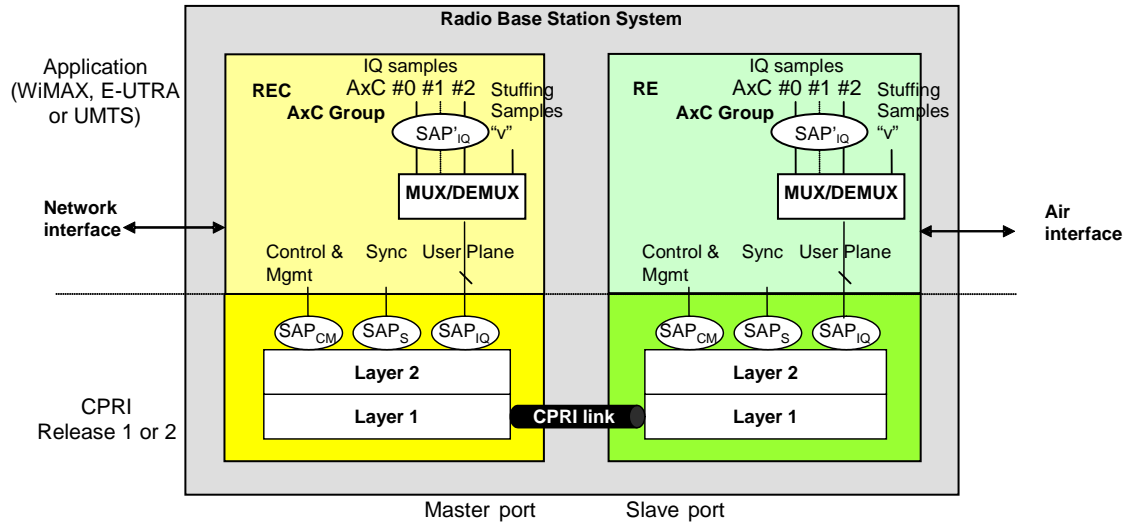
Radio Base Station System

Application (WiMAX, E-UTRA or UMTS)

REC
AxC Group
IQ samples
AxC #0 #1 #2
Stuffing Samples
$SAP'_{IQ}$
"v"
MUX/DEMUX
Control & Mgmt
Sync
User Plane

RE
AxC Group
IQ samples
AxC #0 #1 #2
Stuffing Samples
$SAP'_{IQ}$
"v"
MUX/DEMUX
Control & Mgmt
Sync
User Plane

Network interface

Air interface

$SAP_{CM}$ $SAP_S$ $SAP_{IQ}$
Layer 2
Layer 1

CPRI link

$SAP_{CM}$ $SAP_S$ $SAP_{IQ}$
Layer 2
Layer 1

CPRI Release 1 or 2

Master port
Slave port